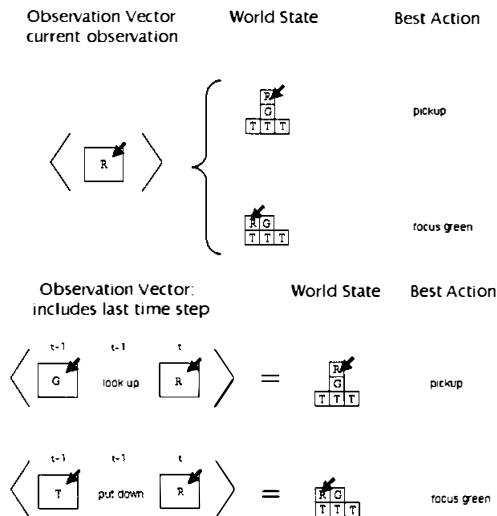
Observation Vector
current observation

World State

Best Action

R

R
G
T T T

pickup

R G
T T T

focus green

Observation Vector:
includes last time step

World State

Best Action

t-1 t-1 t

G look up R

=

R
G
T T T

pickup

t-1 t-1 t

T put down R

=

R G
T T T

focus green